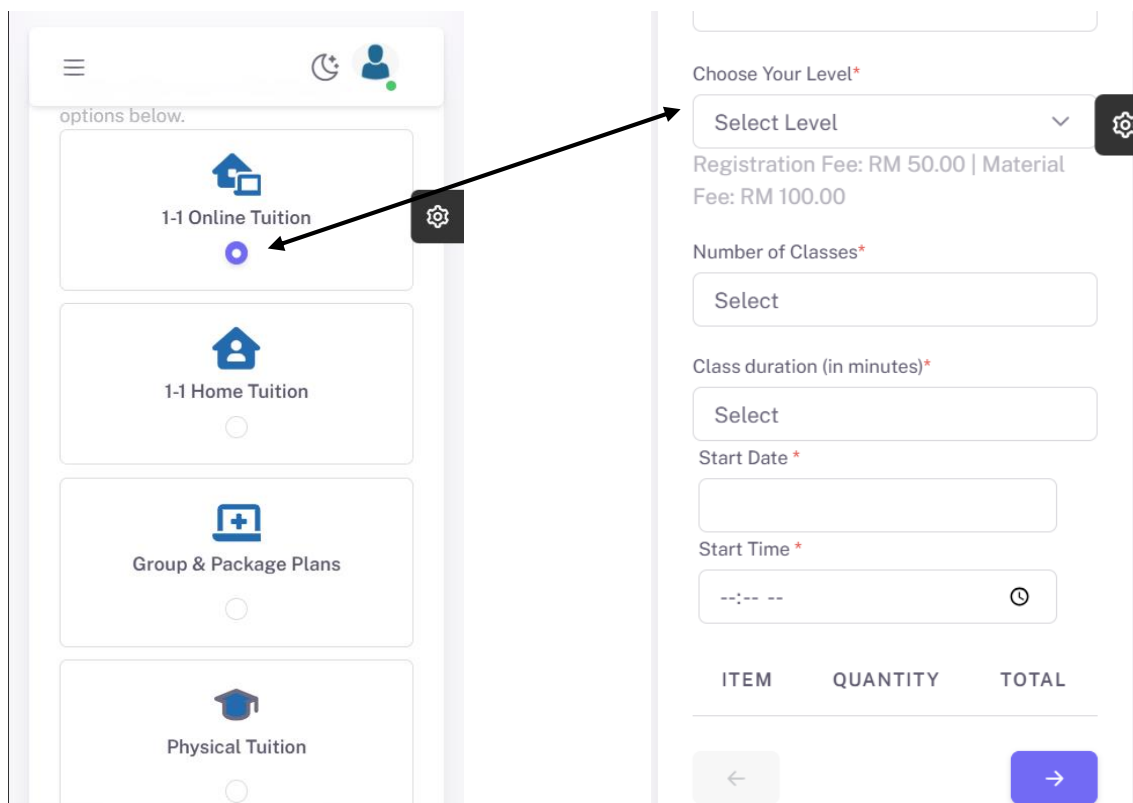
options below.

1-1 Online Tuition

1-1 Home Tuition

Group & Package Plans

Physical Tuition

Choose Your Level*

Select Level

Registration Fee: RM 50.00 | Material Fee: RM 100.00

Number of Classes*

Select

Class duration (in minutes)*

Select

Start Date *

Start Time *

--:-- --

| ITEM | QUANTITY | TOTAL |
|---|---|---|

←

→